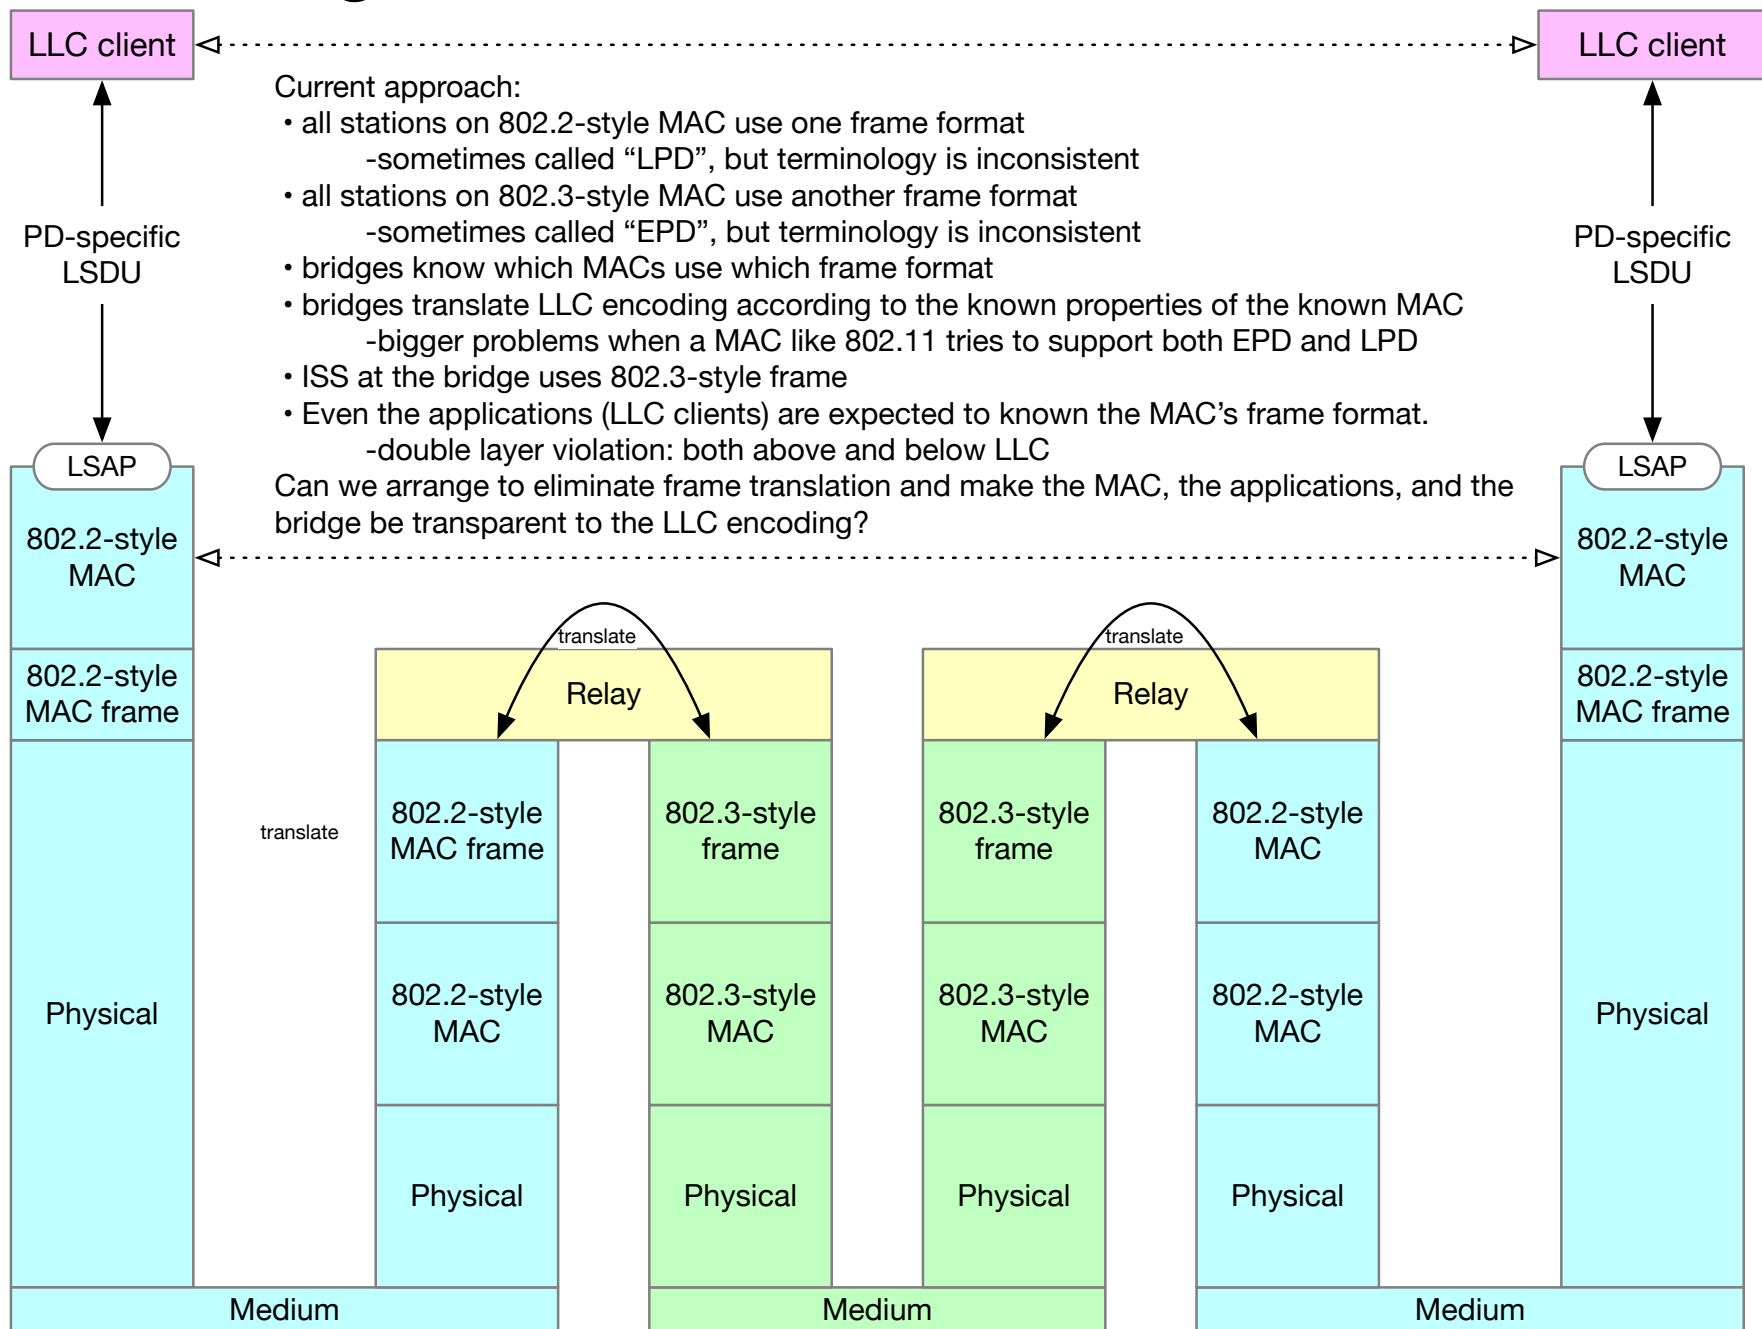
LLC client

LLC client

Current approach:
• all stations on 802.2-style MAC use one frame format
-sometimes called “LPD”, but terminology is inconsistent
• all stations on 802.3-style MAC use another frame format
-sometimes called “EPD”, but terminology is inconsistent
• bridges know which MACs use which frame format
• bridges translate LLC encoding according to the known properties of the known MAC
-bigger problems when a MAC like 802.11 tries to support both EPD and LPD
• ISS at the bridge uses 802.3-style frame
• Even the applications (LLC clients) are expected to known the MAC’s frame format.
-double layer violation: both above and below LLC
Can we arrange to eliminate frame translation and make the MAC, the applications, and the bridge be transparent to the LLC encoding?

PD-specific LSDU

PD-specific LSDU

LSAP

LSAP

802.2-style MAC

802.2-style MAC

802.2-style MAC frame

802.2-style MAC frame

translate

translate

Relay

Relay

translate

802.2-style MAC frame

802.3-style frame

802.3-style frame

802.2-style MAC

Physical

802.2-style MAC

802.3-style MAC

802.3-style MAC

802.2-style MAC

Physical

Physical

Physical

Physical

Physical

Medium

Medium

Medium